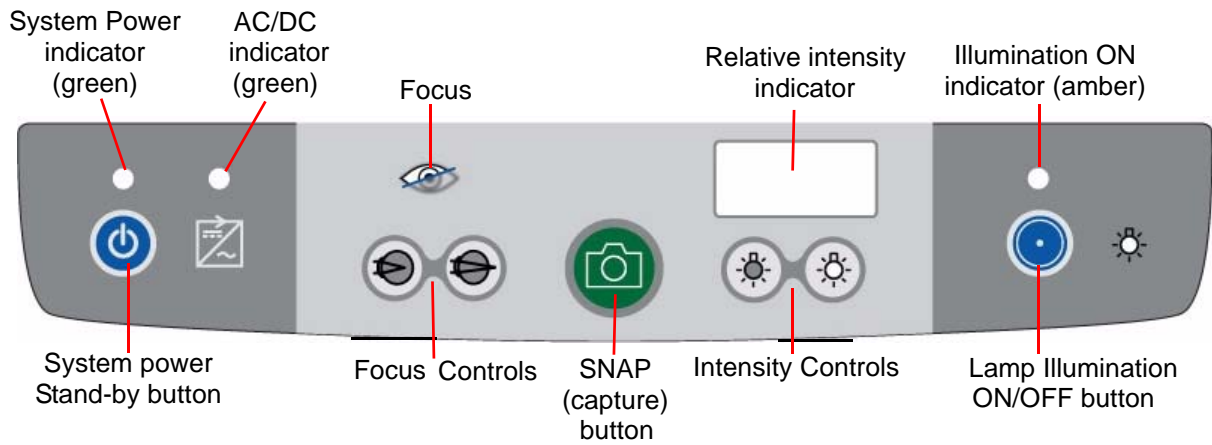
System Power indicator (green)

AC/DC indicator (green)

Focus

Relative intensity indicator

Illumination ON indicator (amber)

System power Stand-by button

Focus Controls

SNAP (capture) button

Intensity Controls

Lamp Illumination ON/OFF button